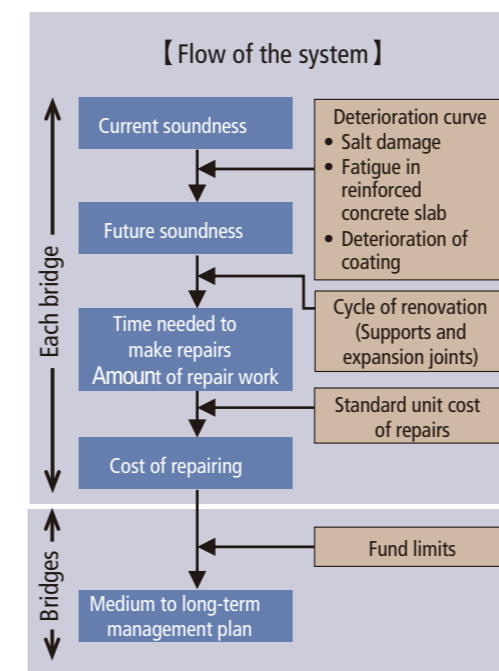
【Flow of the system】

Each bridge

Current soundness

Deterioration curve
• Salt damage
• Fatigue in reinforced concrete slab
• Deterioration of coating

Future soundness

Cycle of renovation (Supports and expansion joints)

Time needed to make repairs
Amount of repair work

Standard unit cost of repairs

Cost of repairing

Bridges

Fund limits

Medium to long-term management plan